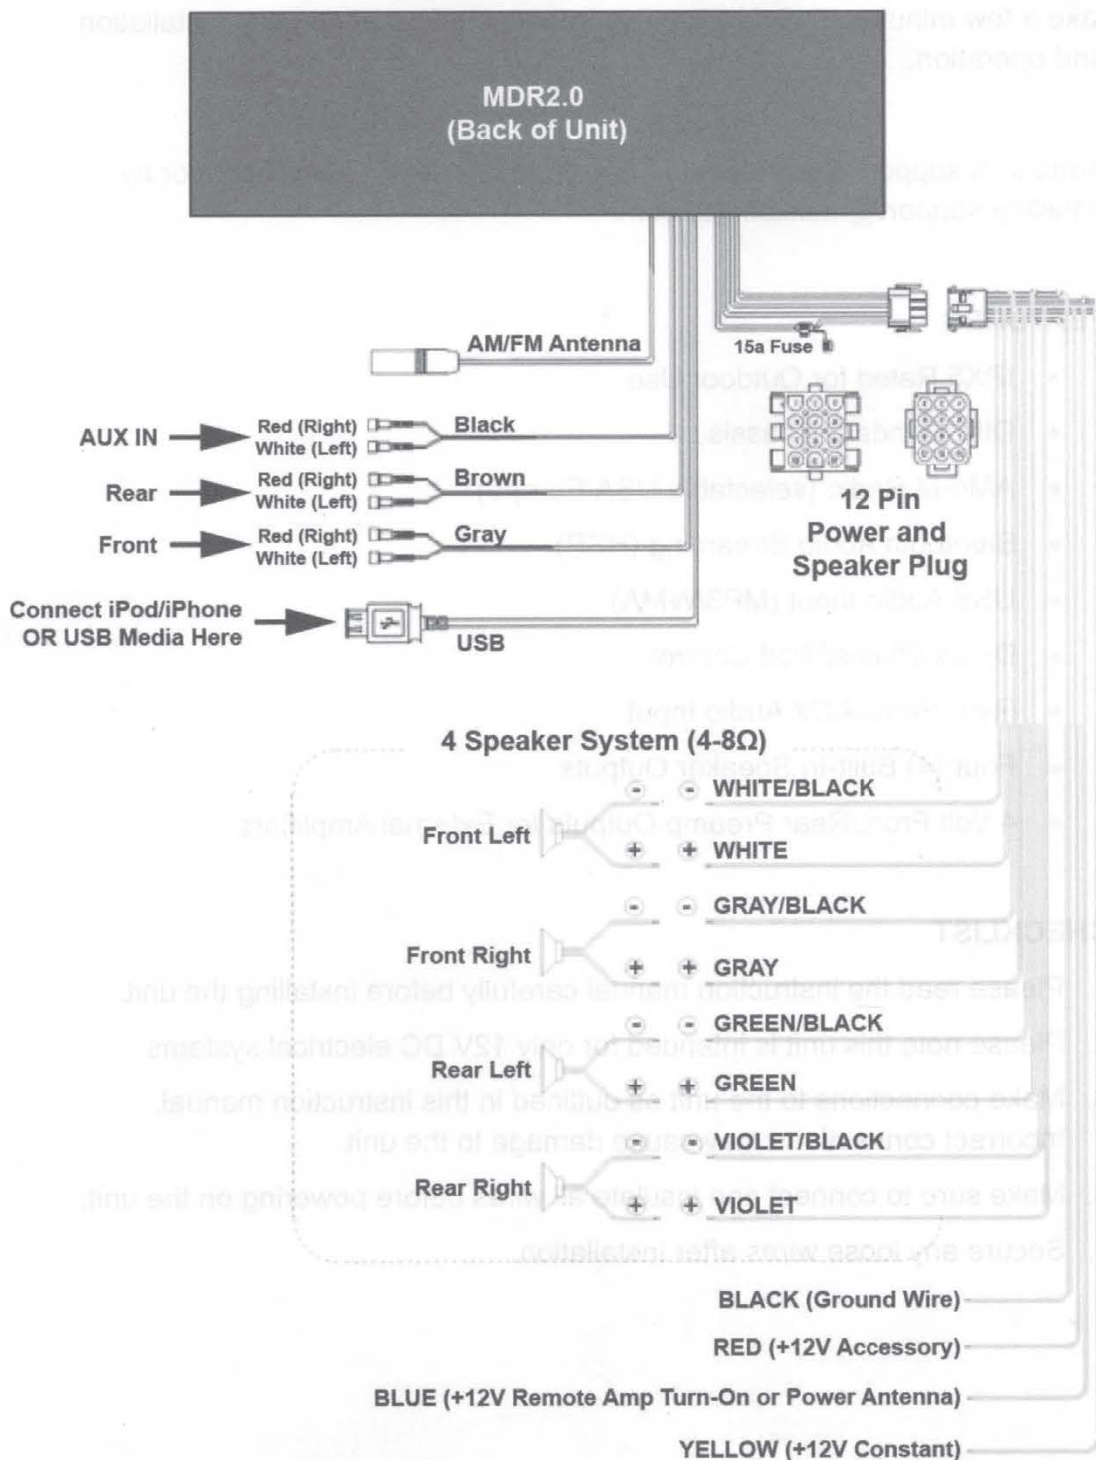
MDR2.0
(Back of Unit)

AM/FM Antenna

15a Fuse

AUX IN
Red (Right)
White (Left)
Black

Rear
Red (Right)
White (Left)
Brown

Front
Red (Right)
White (Left)
Gray

12 Pin
Power and
Speaker Plug

Connect iPod/iPhone OR USB Media Here
USB

4 Speaker System (4-8Ω)

Front Left
- - WHITE/BLACK
+ + WHITE

Front Right
- - GRAY/BLACK
+ + GRAY

Rear Left
- - GREEN/BLACK
+ + GREEN

Rear Right
- - VIOLET/BLACK
+ + VIOLET

BLACK (Ground Wire)
RED (+12V Accessory)
BLUE (+12V Remote Amp Turn-On or Power Antenna)
YELLOW (+12V Constant)